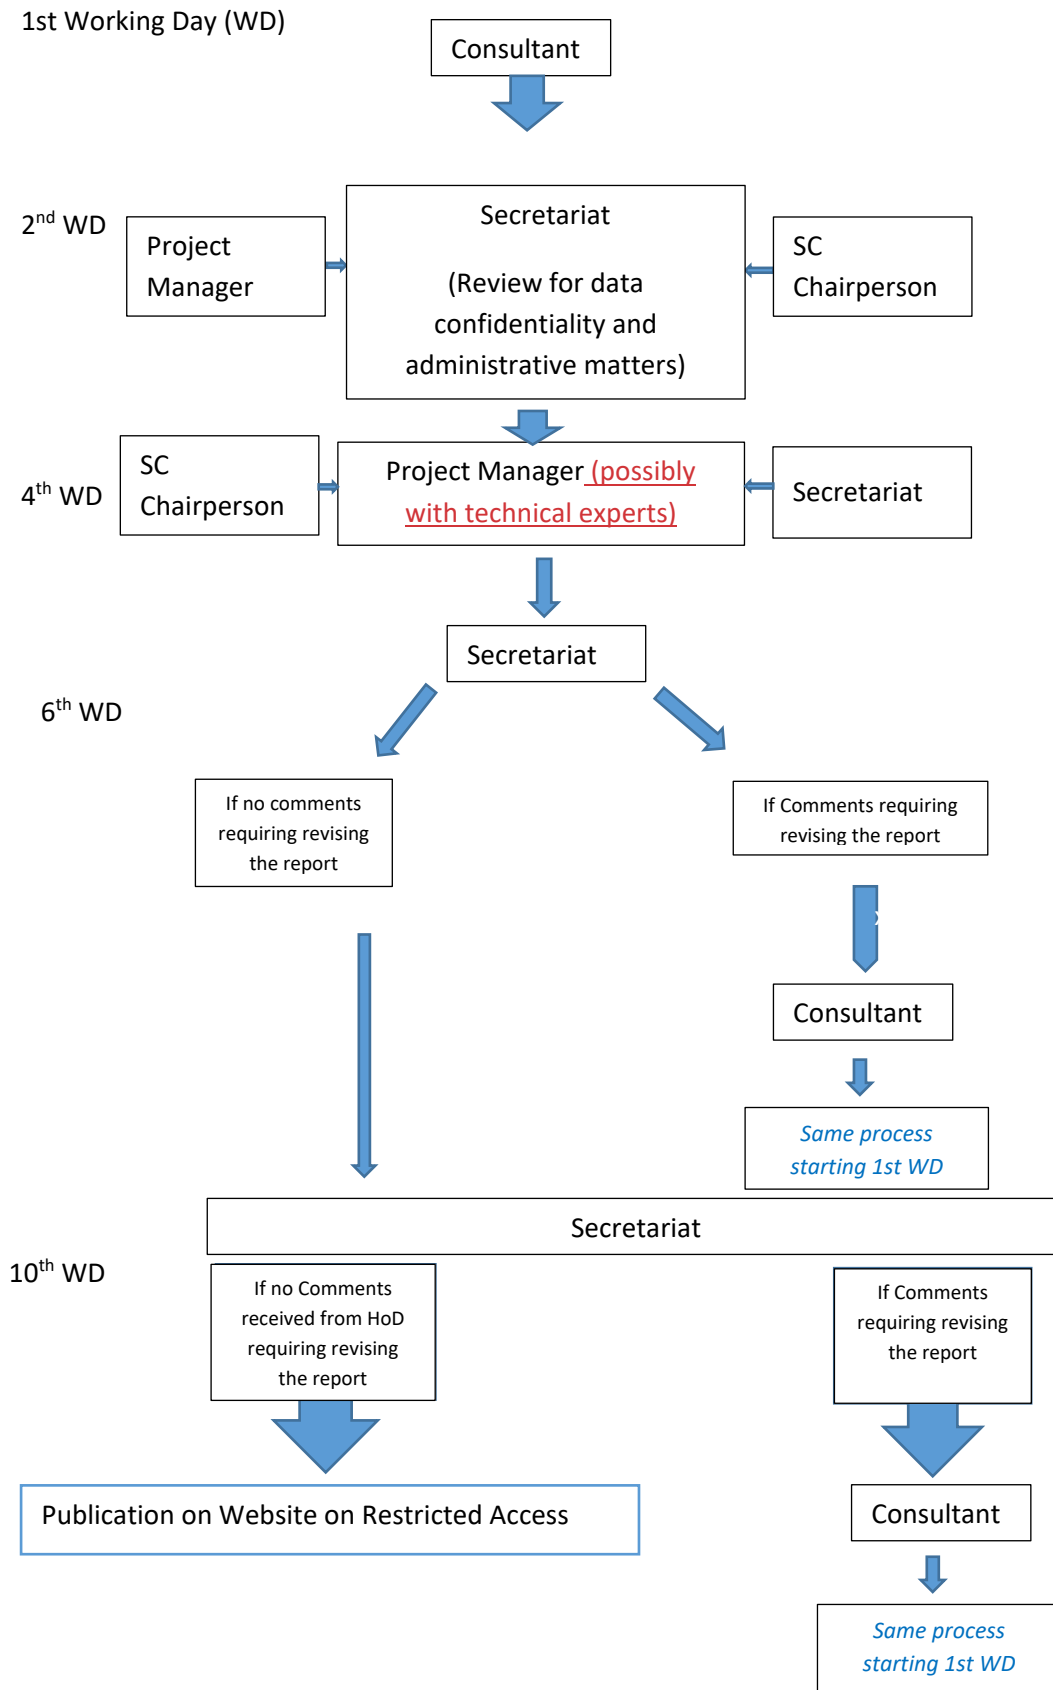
1st Working Day (WD)

Consultant

2$^{nd}$ WD

Project Manager

Secretariat

(Review for data confidentiality and administrative matters)

SC Chairperson

4$^{th}$ WD

SC Chairperson

Project Manager (possibly with technical experts)

Secretariat

Secretariat

6$^{th}$ WD

If no comments requiring revising the report

If Comments requiring revising the report

Consultant

Same process starting 1st WD

Secretariat

10$^{th}$ WD

If no Comments received from HoD requiring revising the report

If Comments requiring revising the report

Publication on Website on Restricted Access

Consultant

Same process starting 1st WD